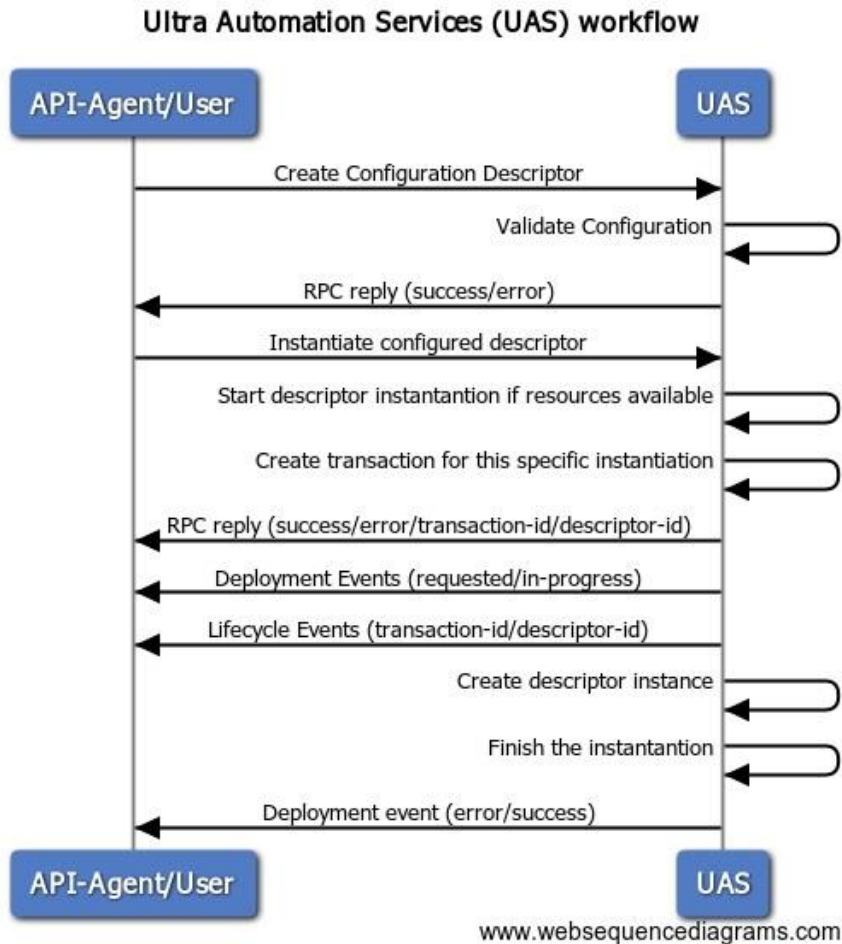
Ultra Automation Services (UAS) workflow

API-Agent/User

UAS

Create Configuration Descriptor

Validate Configuration

RPC reply (success/error)

Instantiate configured descriptor

Start descriptor instantantion if resources available

Create transaction for this specific instantiation

RPC reply (success/error/transaction-id/descriptor-id)

Deployment Events (requested/in-progress)

Lifecycle Events (transaction-id/descriptor-id)

Create descriptor instance

Finish the instantantion

Deployment event (error/success)

API-Agent/User

UAS

www.websequencediagrams.com